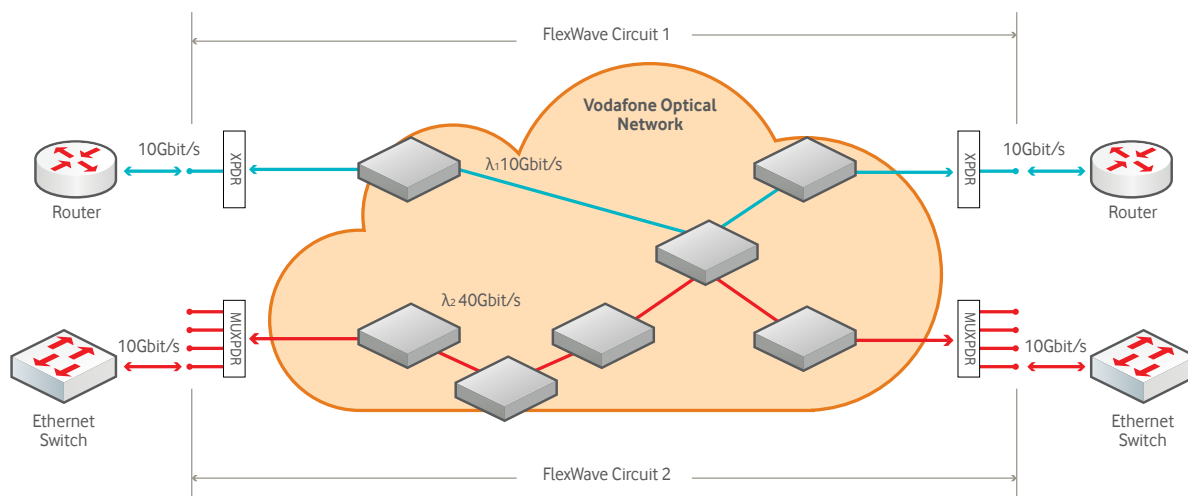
FlexWave Circuit 1

Vodafone Optical Network

10Gbit/s

XPDR

$\lambda_1$10Gbit/s

XPDR

10Gbit/s

Router

Router

$\lambda_2$40Gbit/s

MUXPDR

10Gbit/s

MUXPDR

10Gbit/s

Ethernet Switch

Ethernet Switch

FlexWave Circuit 2